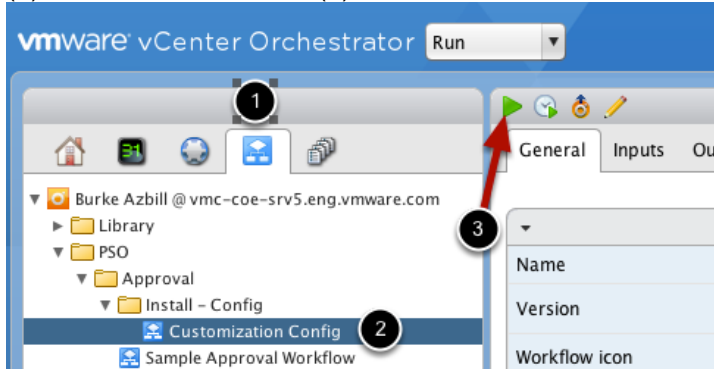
vmware vCenter Orchestrator Run

1

31

Burke Azbill @ vmc-coe-srv5.eng.vmware.com
Library
PSO
Approval
Install - Config
Customization Config
Sample Approval Workflow

2

3

General Inputs Ou

Name
Version
Workflow icon